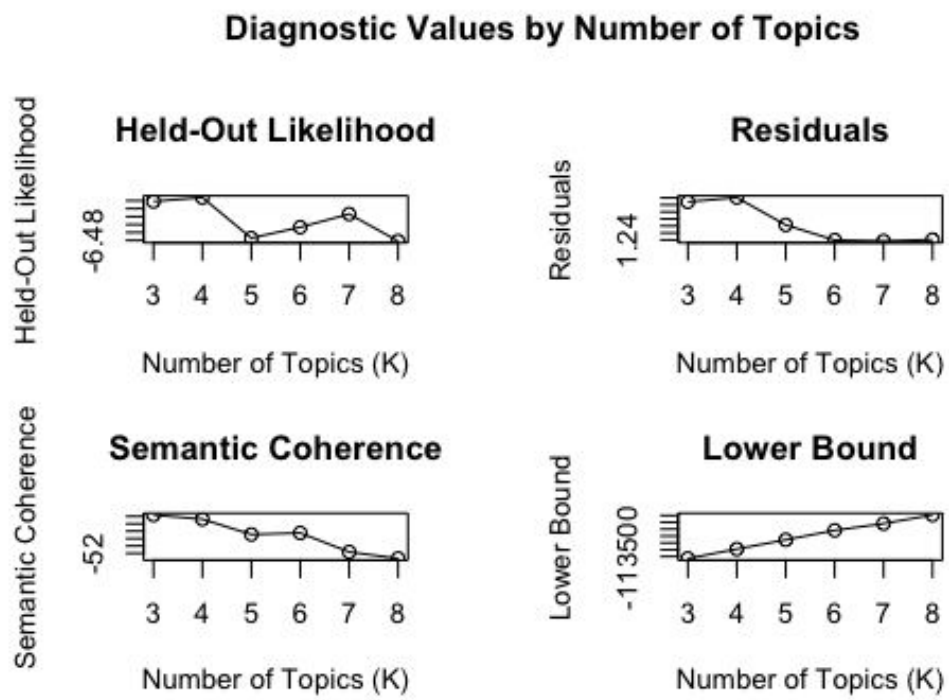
Diagnostic Values by Number of Topics

Held-Out Likelihood

Held-Out Likelihood

-6.48

3 4 5 6 7 8

Number of Topics (K)

Residuals

Residuals

1.24

3 4 5 6 7 8

Number of Topics (K)

Semantic Coherence

Semantic Coherence

-52

3 4 5 6 7 8

Number of Topics (K)

Lower Bound

Lower Bound

-113500

3 4 5 6 7 8

Number of Topics (K)